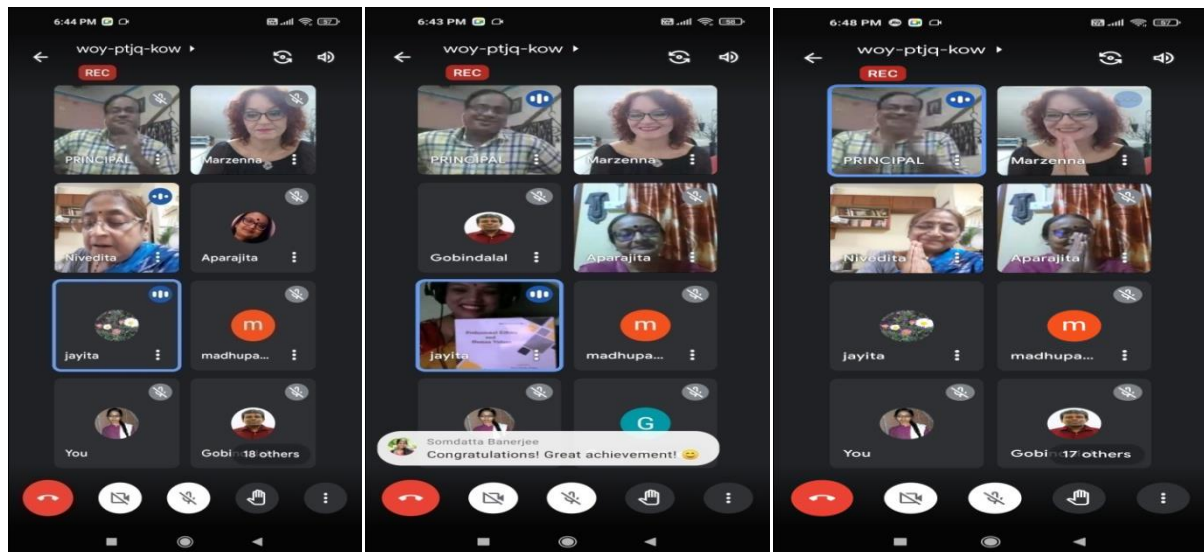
6:44 PM

woy-ptjq-kow

REC

PRINCIPAL

Marzenna

Nivedita

Aparajita

m

jayita

madhupa...

You

Gobi

18 others

6:43 PM

woy-ptjq-kow

REC

PRINCIPAL

Marzenna

Gobindalal

Aparajita

m

jayita

madhupa...

G

Somdatta Banerjee

Congratulations! Great achievement! 😊

6:48 PM

woy-ptjq-kow

REC

PRINCIPAL

Marzenna

Nivedita

Aparajita

m

jayita

madhupa...

You

Gobi

17 others